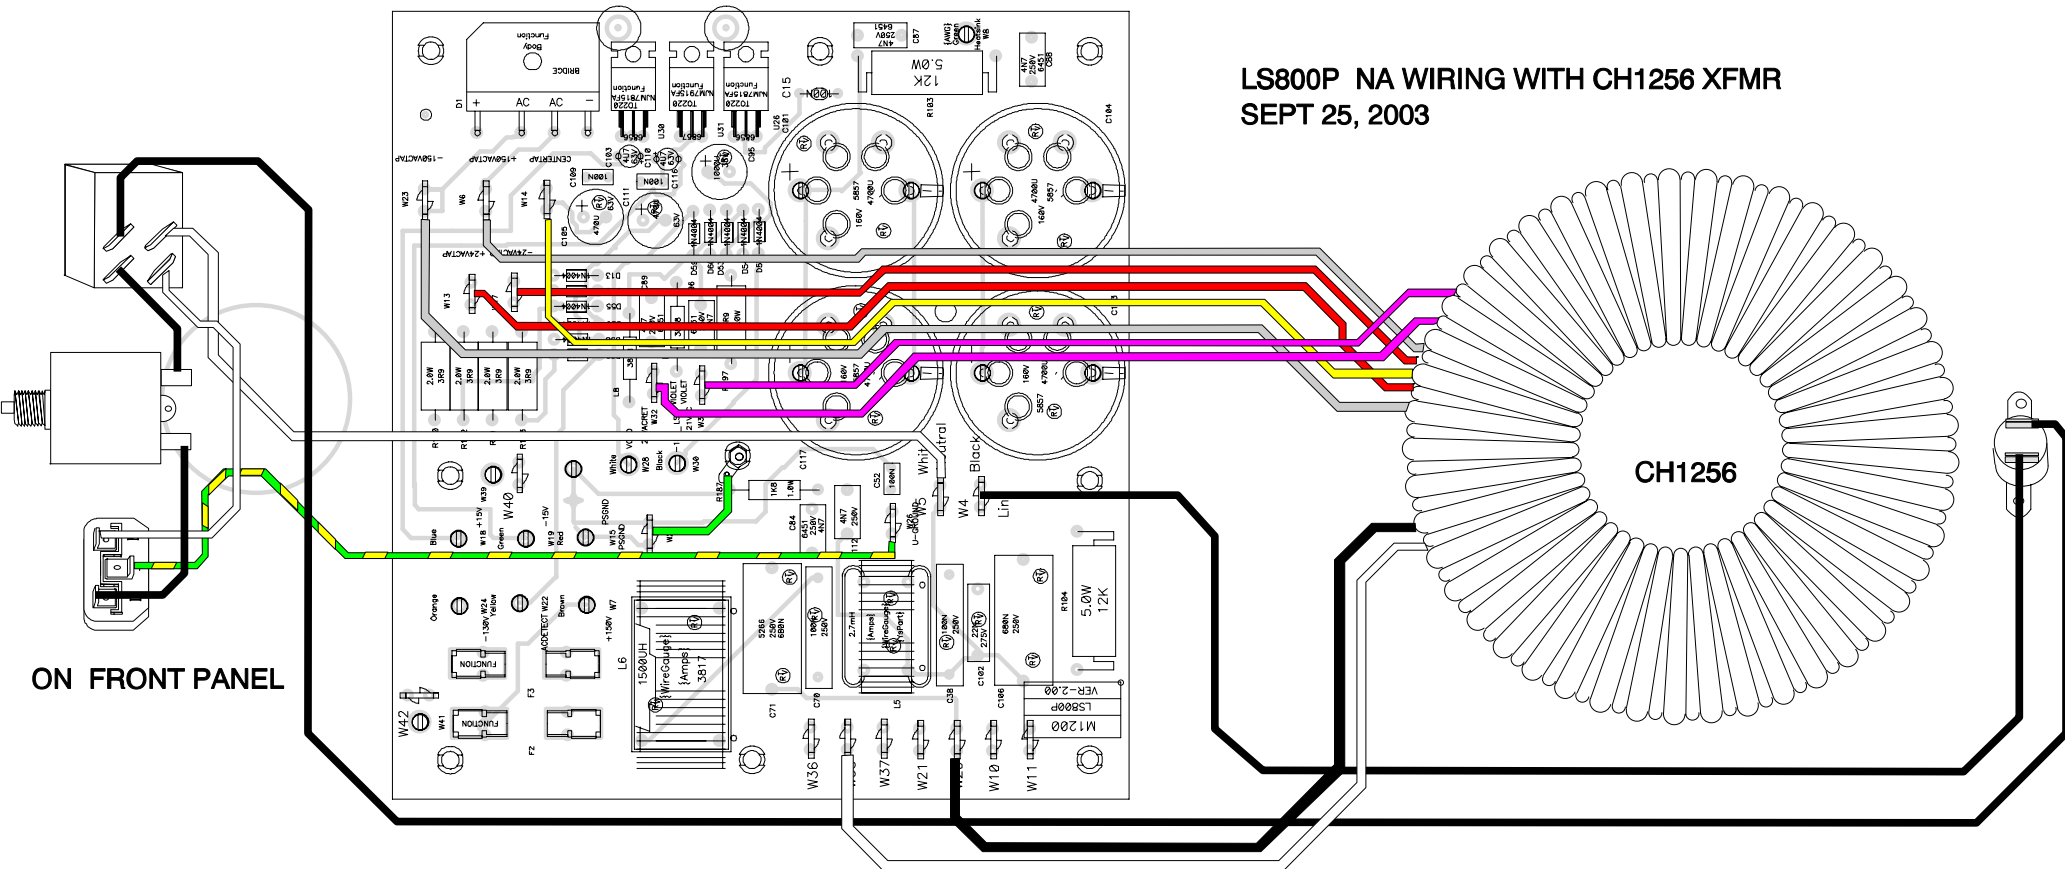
LS800P NA WIRING WITH CH1256 XFMR
SEPT 25, 2003

CH1256

ON FRONT PANEL

BRIDGE
D1
AC AC
TO220
U30
U31
C15
100N
12K
5.0W
R183
C104
C101
U26
-150VACTAP
+150VACTAP
CENTERTAP
W23
W6
W14
C103
C110
C111
C116
C109
100N
470U
C105
4700U
160V
5857
-24VAC
+24VACTAP
D13
D55
W13
2.8W
3R9
L8
W32
W33
C117
White
Black
W28
W30
W40
W39
W18
+15V
-15V
W19
Blue
Green
Red
PSGND
W15
1K8
1.0W
C84
4N7
250V
6451
C52
100N
Neutral
White
Black
W4
Line
W5
R187
Orange
W24
Yellow
-130V
W22
Brown
ACDETECT
W7
+150V
FUNCTION
F3
F2
W41
W42
L6
1500UH
3817
C71
C70
2.7mH
L5
C38
C102
C106
R184
5.0W
12K
VER-2.00
LS800P
M1200
W36
W37
W21
W10
W11